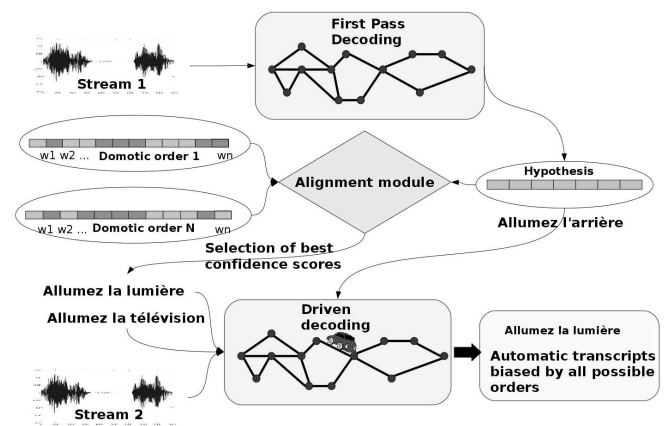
First Pass Decoding

Stream 1

w1 w2 ... Domotic order 1 wn

w1 w2 ... Domotic order N wn

Alignment module

Hypothesis

Allumez l'arrière

Selection of best confidence scores

Allumez la lumière

Allumez la télévision

Driven decoding

Allumez la lumière

Automatic transcripts biased by all possible orders

Stream 2